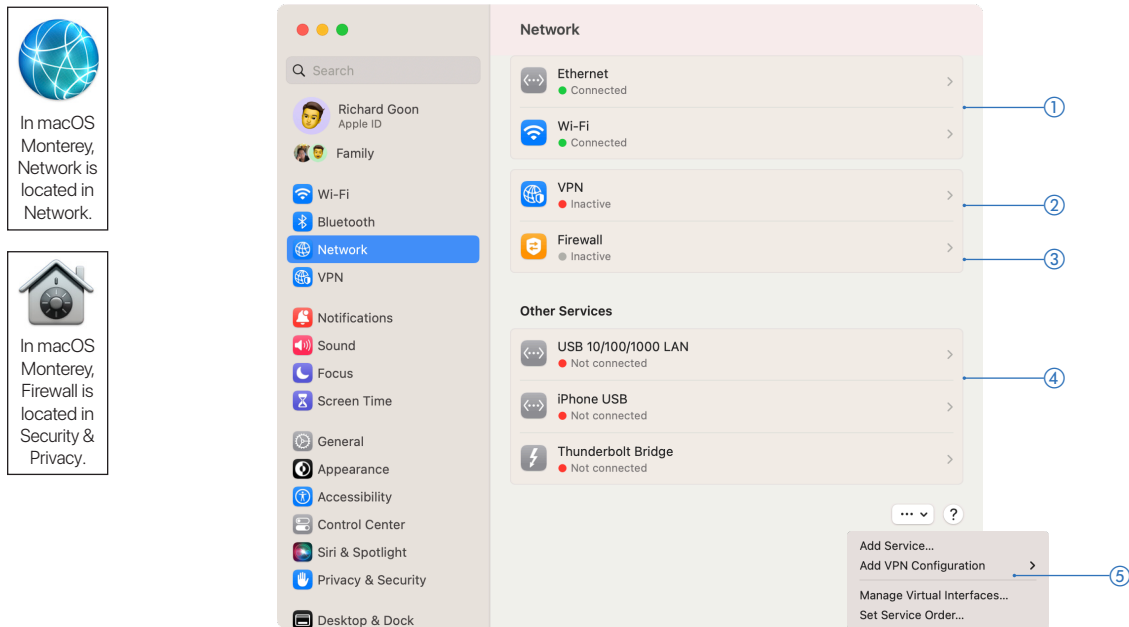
In macOS Monterey, Network is located in Network.

In macOS Monterey, Firewall is located in Security & Privacy.

Search

Richard Goon
Apple ID

Family

Wi-Fi
Bluetooth
Network
VPN

Notifications
Sound
Focus
Screen Time

General
Appearance
Accessibility
Control Center
Siri & Spotlight
Privacy & Security

Desktop & Dock

Network

Ethernet
Connected

Wi-Fi
Connected

①

VPN
Inactive

②

Firewall
Inactive

③

Other Services

USB 10/100/1000 LAN
Not connected

④

iPhone USB
Not connected

Thunderbolt Bridge
Not connected

···

?

Add Service...
Add VPN Configuration

⑤

Manage Virtual Interfaces...
Set Service Order...